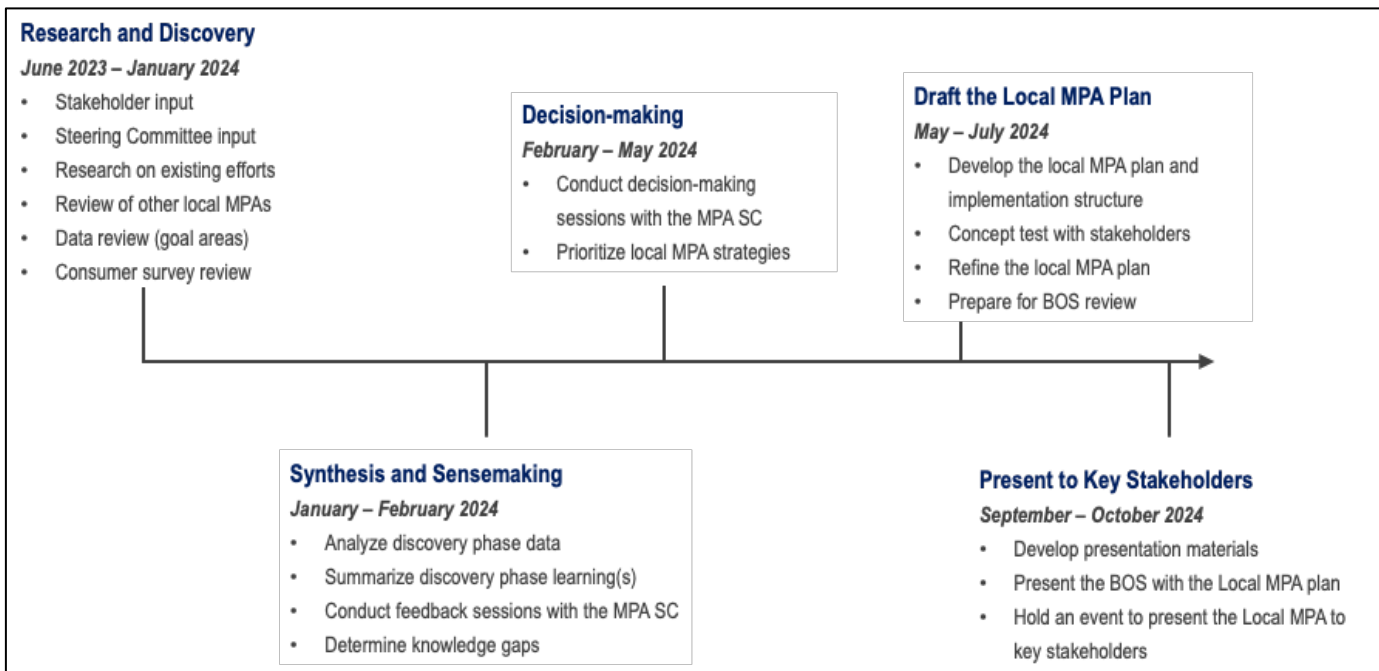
Research and Discovery

June 2023 – January 2024

- Stakeholder input
- Steering Committee input
- Research on existing efforts
- Review of other local MPAs
- Data review (goal areas)
- Consumer survey review

Synthesis and Sensemaking

January – February 2024

- Analyze discovery phase data
- Summarize discovery phase learning(s)
- Conduct feedback sessions with the MPA SC
- Determine knowledge gaps

Decision-making

February – May 2024

- Conduct decision-making sessions with the MPA SC
- Prioritize local MPA strategies

Draft the Local MPA Plan

May – July 2024

- Develop the local MPA plan and implementation structure
- Concept test with stakeholders
- Refine the local MPA plan
- Prepare for BOS review

Present to Key Stakeholders

September – October 2024

- Develop presentation materials
- Present the BOS with the Local MPA plan
- Hold an event to present the Local MPA to key stakeholders